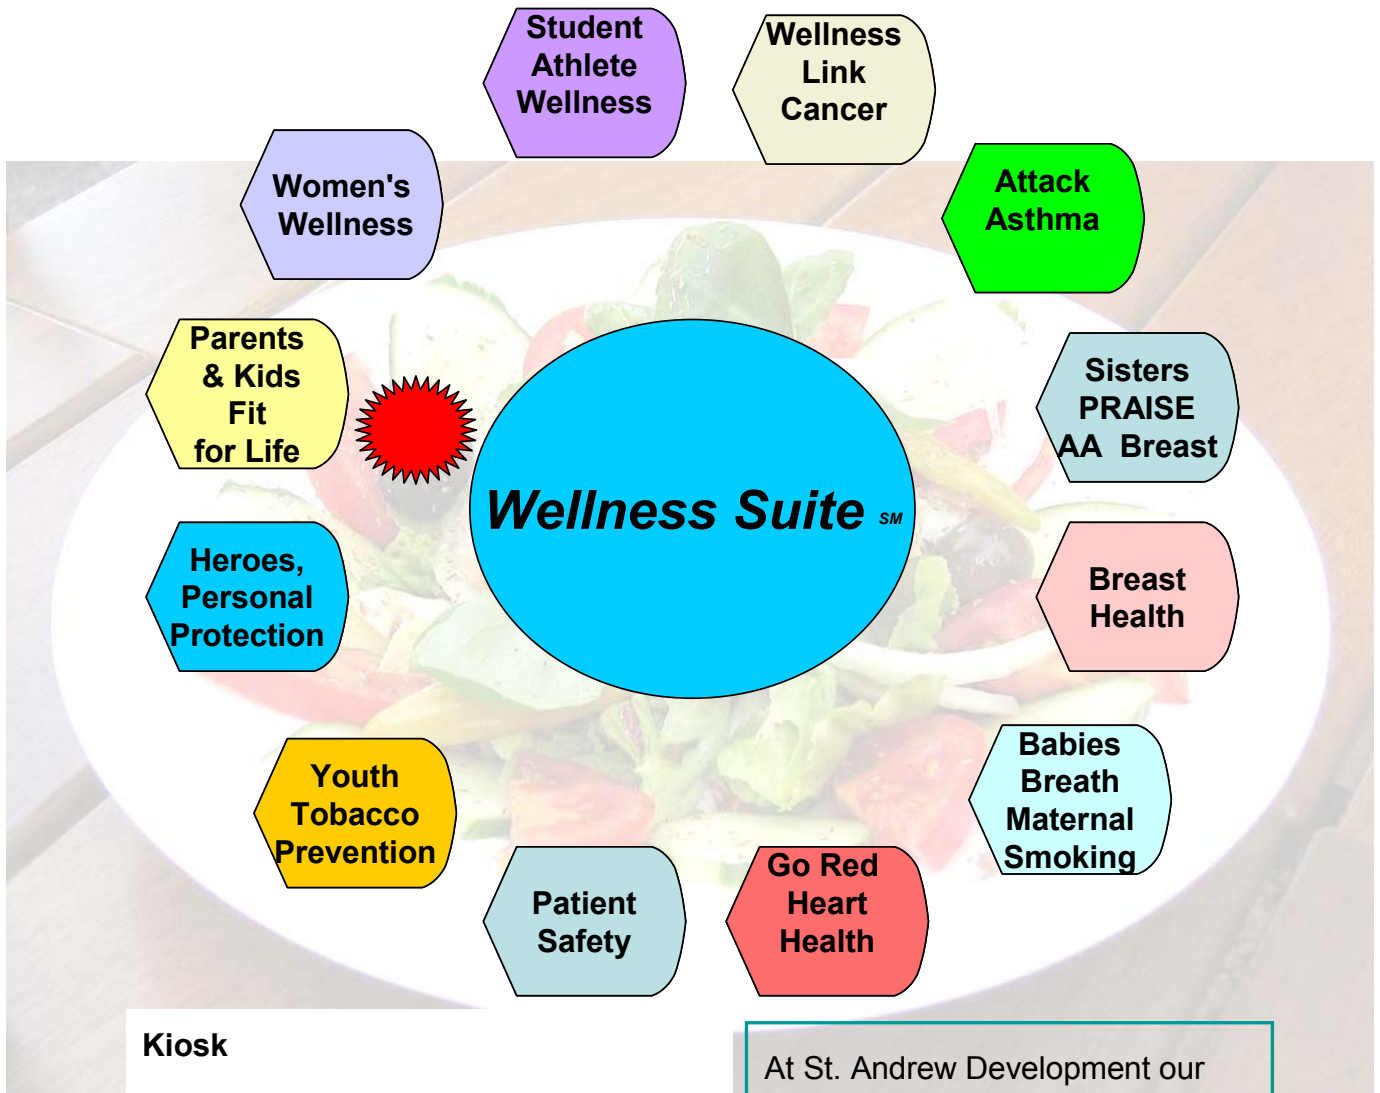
Student Athlete Wellness

Wellness Link Cancer

Women's Wellness

Attack Asthma

Parents & Kids Fit for Life

Sisters PRAISE AA Breast

Wellness Suite SM

Heroes, Personal Protection

Breast Health

Babies Breath Maternal Smoking

Youth Tobacco Prevention

Patient Safety

Go Red Heart Health

Kiosk

At St. Andrew Development our